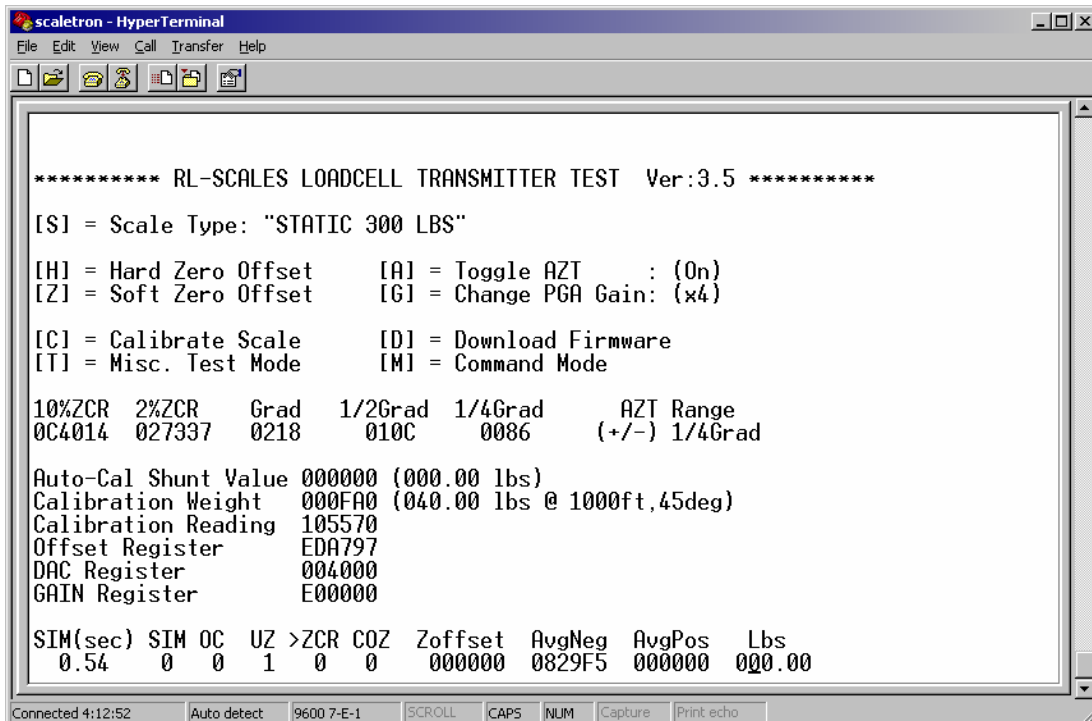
scaletron - HyperTerminal
File Edit View Call Transfer Help

********** RL-SCALES LOADCELL TRANSMITTER TEST Ver:3.5 **********

[S] = Scale Type: "STATIC 300 LBS"

[H] = Hard Zero Offset [A] = Toggle AZT : (On)
[Z] = Soft Zero Offset [G] = Change PGA Gain: (x4)

[C] = Calibrate Scale [D] = Download Firmware
[T] = Misc. Test Mode [M] = Command Mode

| 10%ZCR | 2%ZCR | Grad | 1/2Grad | 1/4Grad | AZT Range |
|---|---|---|---|---|---|
| 0C4014 | 027337 | 0218 | 010C | 0086 | (+/-) 1/4Grad |

Auto-Cal Shunt Value 000000 (000.00 lbs)
Calibration Weight 000FA0 (040.00 lbs @ 1000ft,45deg)
Calibration Reading 105570
Offset Register EDA797
DAC Register 004000
GAIN Register E00000

| SIM(sec) | SIM | OC | UZ | >ZCR | COZ | Zoffset | AvgNeg | AvgPos | Lbs |
|---|---|---|---|---|---|---|---|---|---|
| 0.54 | 0 | 0 | 1 | 0 | 0 | 000000 | 0829F5 | 000000 | 000.00 |

Connected 4:12:52 Auto detect 9600 7-E-1 SCROLL CAPS NUM Capture Print echo